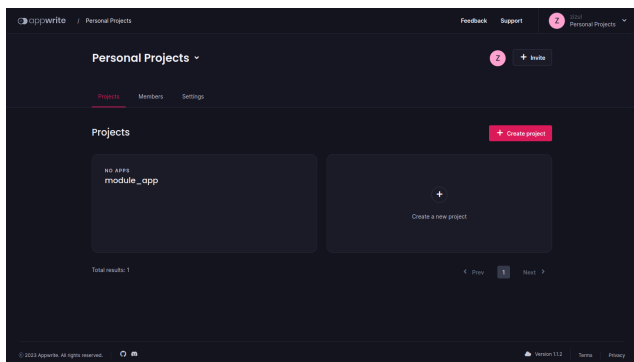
appwrite / Personal Projects

Feedback Support Z Zul Personal Projects

Personal Projects

Z + Invite

Projects Members Settings

Projects

+ Create project

NO APPS
module_app

+
Create a new project

Total results: 1

< Prev 1 Next >

© 2023 Appwrite. All rights reserved.

Version 1.1.2 Terms Privacy